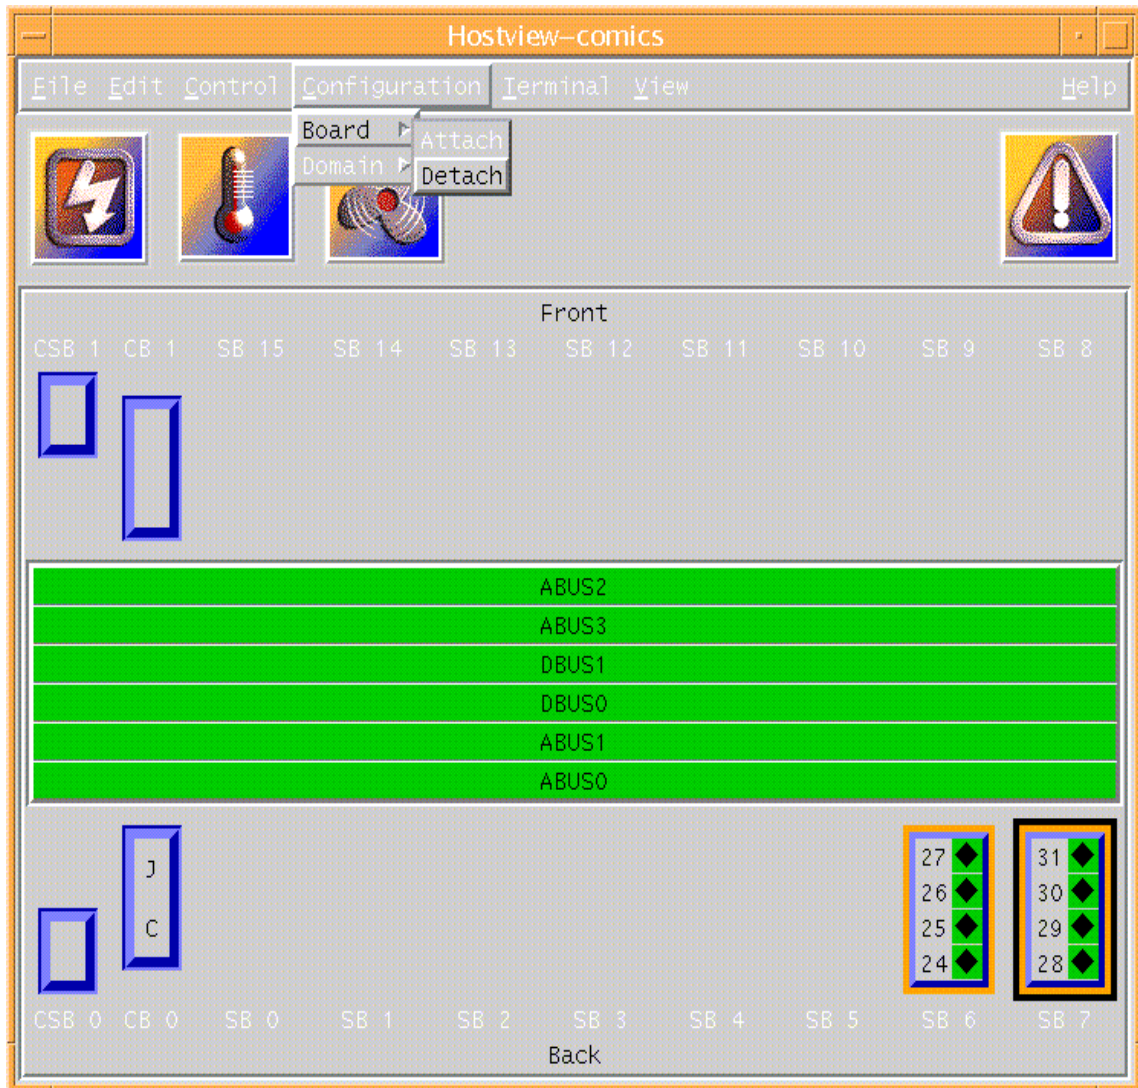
Hostview–comics

File Edit Control Configuration Terminal View Help

Board
Domain
Attach
Detach

Front

CSB 1 CB 1 SB 15 SB 14 SB 13 SB 12 SB 11 SB 10 SB 9 SB 8

ABUS2
ABUS3
DBUS1
DBUS0
ABUS1
ABUS0

J
C

27
26
25
24

31
30
29
28

CSB 0 CB 0 SB 0 SB 1 SB 2 SB 3 SB 4 SB 5 SB 6 SB 7

Back